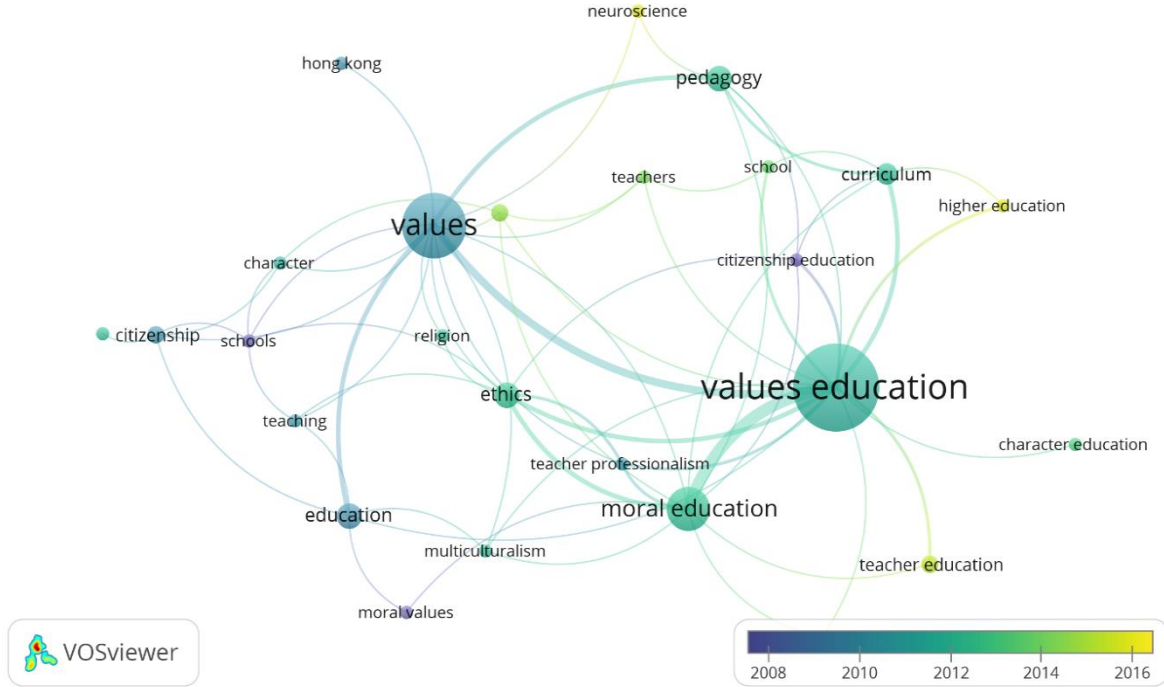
neuroscience
hong kong
pedagogy
teachers
school
curriculum
values
higher education
character
citizenship education
citizenship
schools
religion
values education
ethics
character education
teaching
teacher professionalism
education
moral education
multiculturalism
teacher education
moral values
VOSviewer
2008
2010
2012
2014
2016